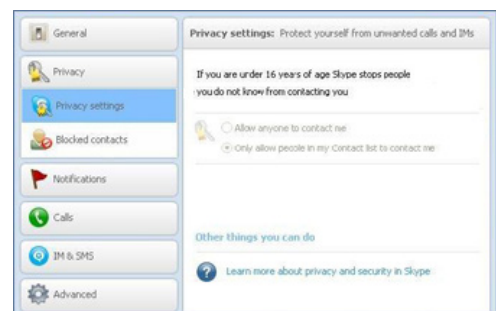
General

Privacy

Privacy settings

Blocked contacts

Notifications

Calls

IM & SMS

Advanced

Privacy settings: Protect yourself from unwanted calls and IMs

If you are under 16 years of age Skype stops people you do not know from contacting you

Allow anyone to contact me

Only allow people in my Contact list to contact me

Other things you can do

Learn more about privacy and security in Skype